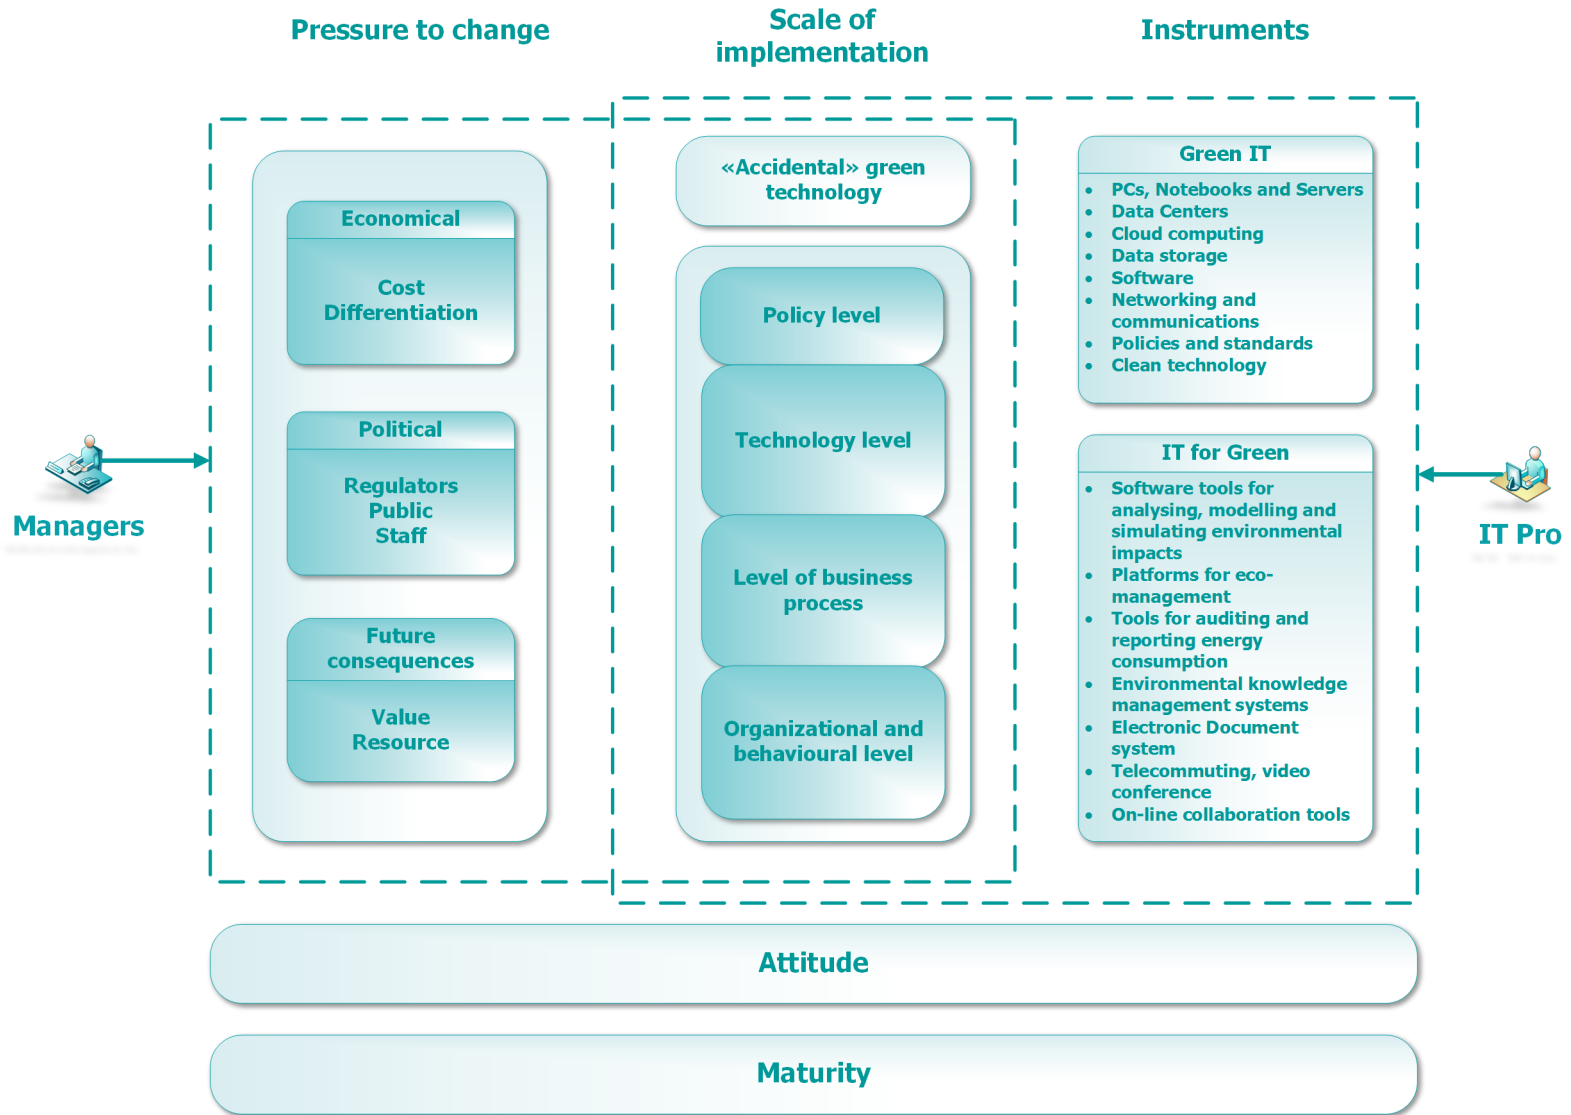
Pressure to change

Scale of implementation

Instruments

Economical

Cost Differentiation

Political

Regulators
Public
Staff

Future consequences

Value
Resource

«Accidental» green technology

Policy level

Technology level

Level of business process

Organizational and behavioural level

Green IT

- PCs, Notebooks and Servers
- Data Centers
- Cloud computing
- Data storage
- Software
- Networking and communications
- Policies and standards
- Clean technology

IT for Green

- Software tools for analysing, modelling and simulating environmental impacts
- Platforms for eco-management
- Tools for auditing and reporting energy consumption
- Environmental knowledge management systems
- Electronic Document system
- Telecommuting, video conference
- On-line collaboration tools

Managers

IT Pro

Attitude

Maturity